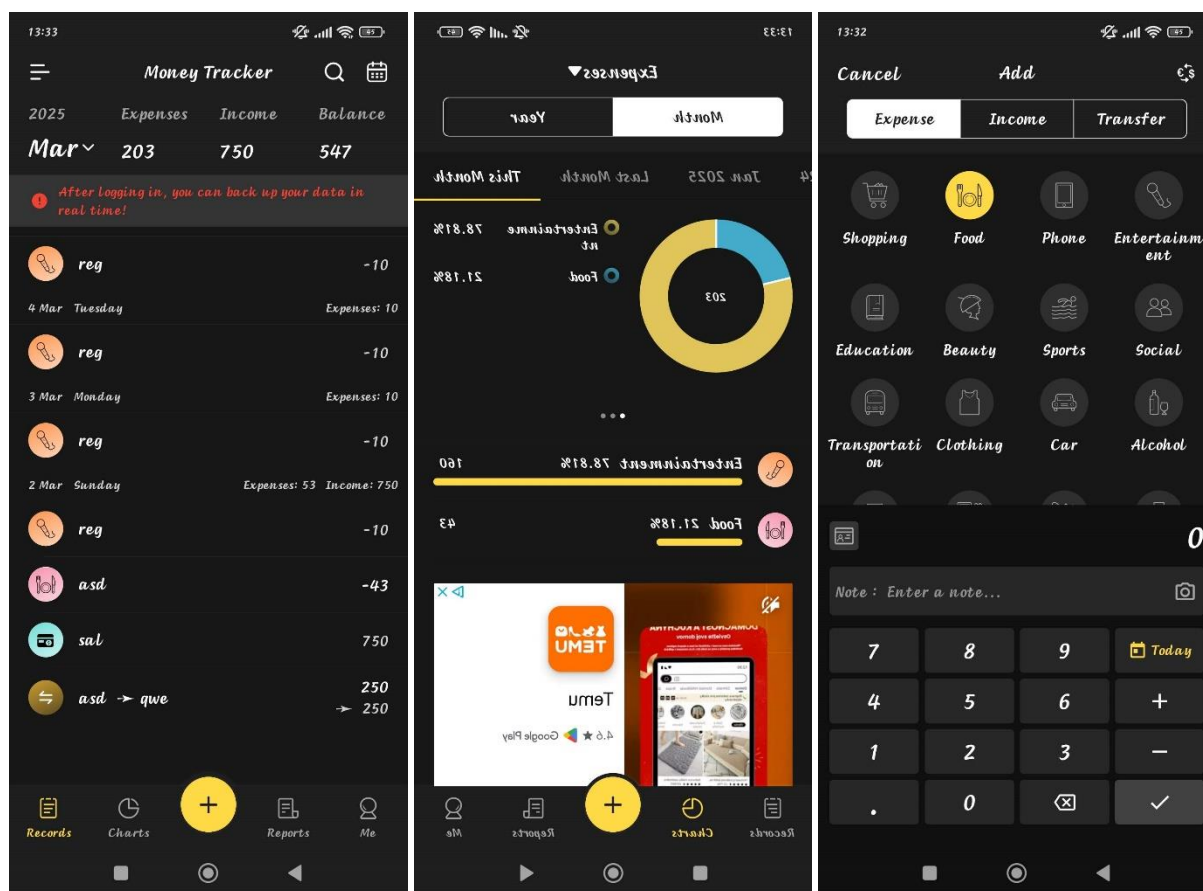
13:33

Money Tracker

2025 Expenses Income Balance
Mar 203 750 547

After logging in, you can back up your data in real time!

reg -10

4 Mar Tuesday Expenses: 10

reg -10

3 Mar Monday Expenses: 10

reg -10

2 Mar Sunday Expenses: 53 Income: 750

reg -10

asd -43

sal 750

asd → qwe 250
→ 250

Records Charts + Reports Me

13:33

Expenses

Month Year

This Month Last Month Jan 2025

Entertainment 78.81%

Food 21.18%

203

Entertainment 78.81% 160

Food 21.18% 43

TEMU

Temu

4.6 ★ Google Play

Me Reports + Charts Records

13:32

Cancel Add

Expense Income Transfer

Shopping Food Phone Entertainment

Education Beauty Sports Social

Transportation Clothing Car Alcohol

0

Note : Enter a note...

7 8 9 Today
4 5 6 +
1 2 3 −
. 0 ✓